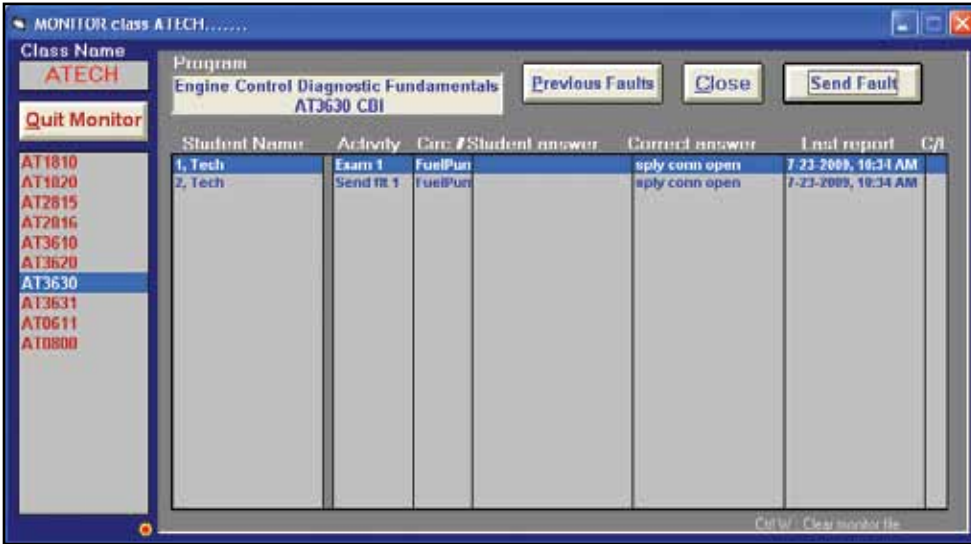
MONITOR class ATECH.......

Class Name
ATECH
Quit Monitor

AT1810
AT1820
AT2815
AT2816
AT3610
AT3620
AT3630
AT3631
AT0611
AT0800

Program
Engine Control Diagnostic Fundamentals
AT3630 CBI

Previous Faults
Close
Send Fault

| Student Name | Activity | Circ # | Student answer | Correct answer | Last report | C/I |
|---|---|---|---|---|---|---|
| 1, Tech | Exam 1 | FuelPun | | sply conn open | 7-23-2009, 10:34 AM | |
| 2, Tech | Send flt 1 | FuelPun | | sply conn open | 7-23-2009, 10:34 AM | |

Ctrl W - Clear monitor file